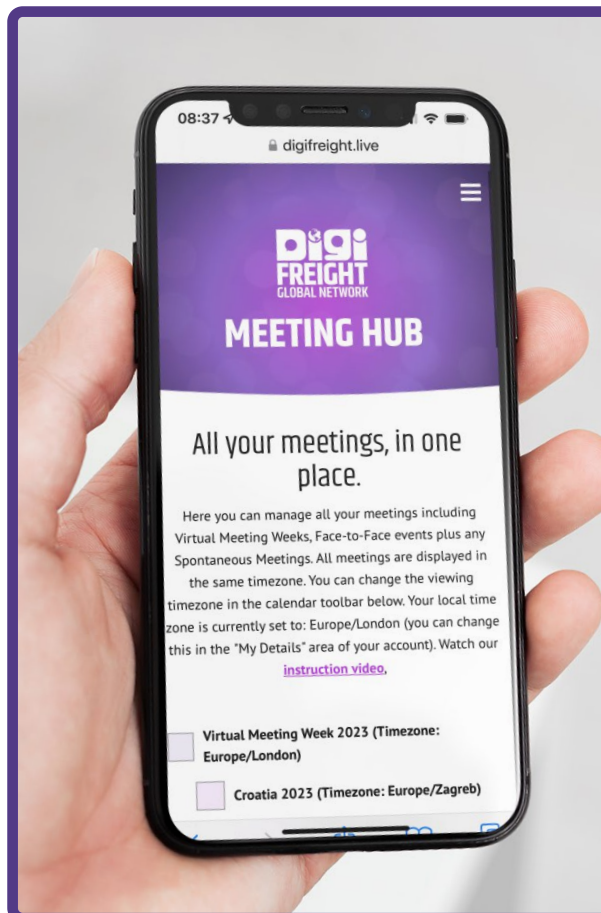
08:37

digifreight.live

DIGI FREIGHT GLOBAL NETWORK

MEETING HUB

All your meetings, in one place.

Here you can manage all your meetings including Virtual Meeting Weeks, Face-to-Face events plus any Spontaneous Meetings. All meetings are displayed in the same timezone. You can change the viewing timezone in the calendar toolbar below. Your local time zone is currently set to: Europe/London (you can change this in the "My Details" area of your account). Watch our instruction video,

Virtual Meeting Week 2023 (Timezone: Europe/London)

Croatia 2023 (Timezone: Europe/Zagreb)